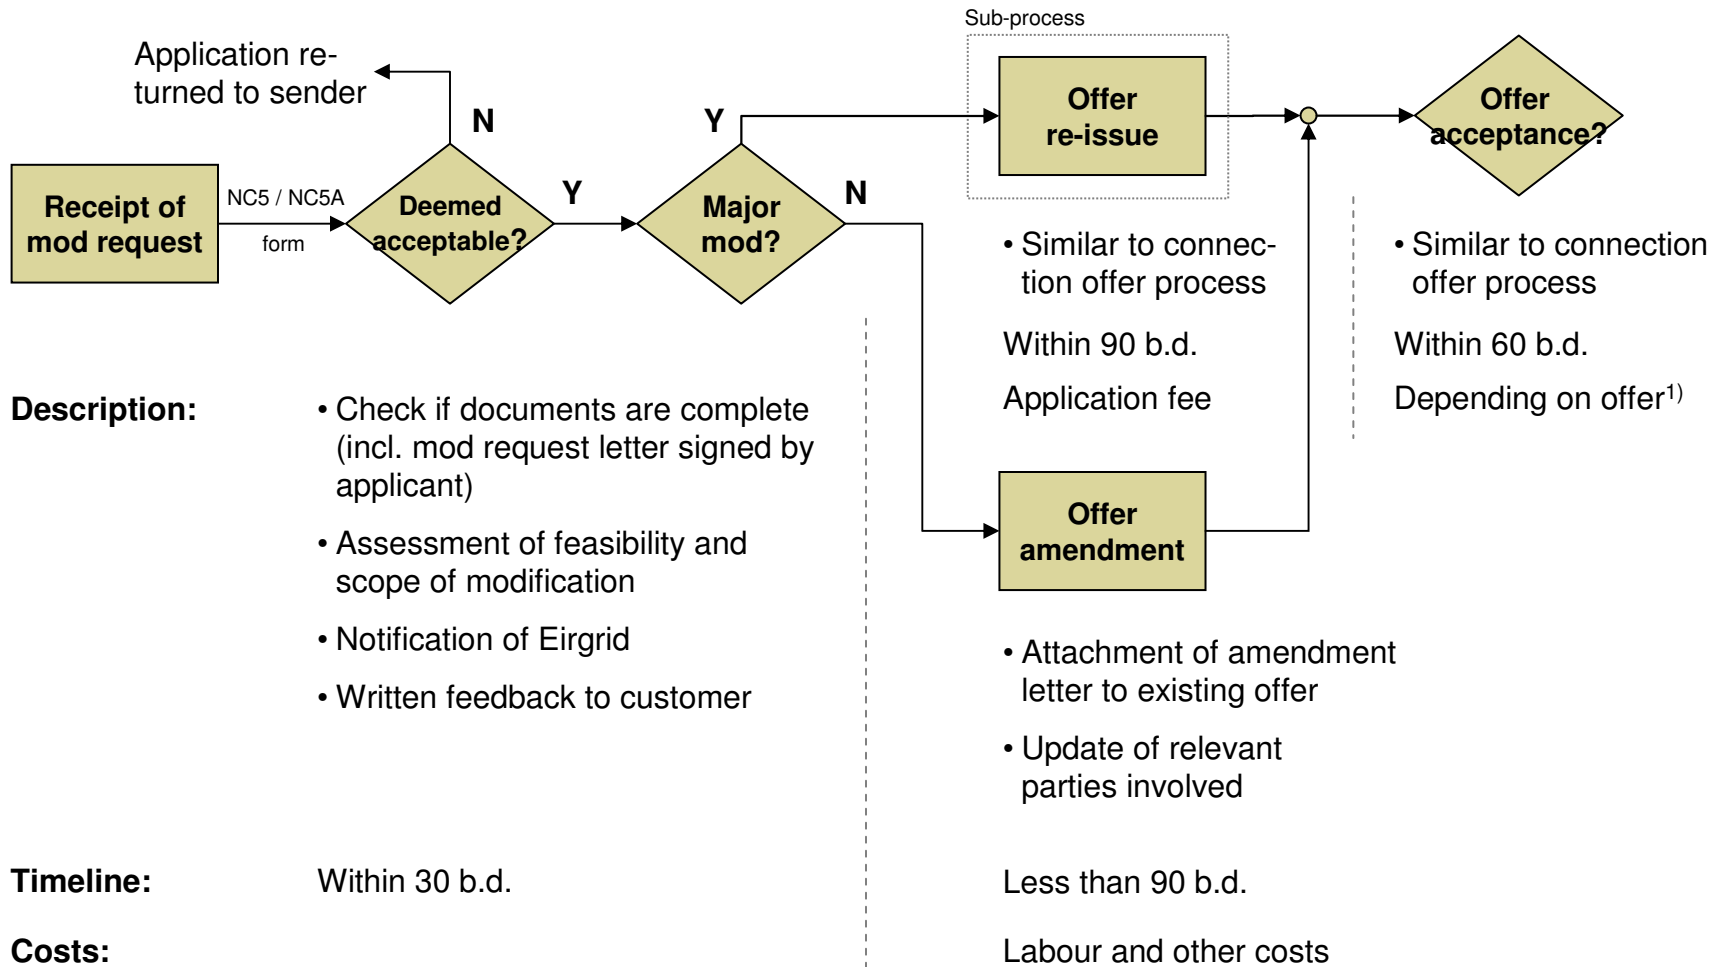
Sub-process

Application returned to sender

N

Y

Offer re-issue

Offer acceptance?

Receipt of mod request

NC5 / NC5A

form

Deemed acceptable?

Y

Major mod?

N

• Similar to connection offer process

Within 90 b.d.

Application fee

• Similar to connection offer process

Within 60 b.d.

Depending on offer$^{1)}$

Description:

• Check if documents are complete (incl. mod request letter signed by applicant)

• Assessment of feasibility and scope of modification

• Notification of Eirgrid

• Written feedback to customer

Offer amendment

• Attachment of amendment letter to existing offer

• Update of relevant parties involved

Timeline:

Within 30 b.d.

Less than 90 b.d.

Costs:

Labour and other costs